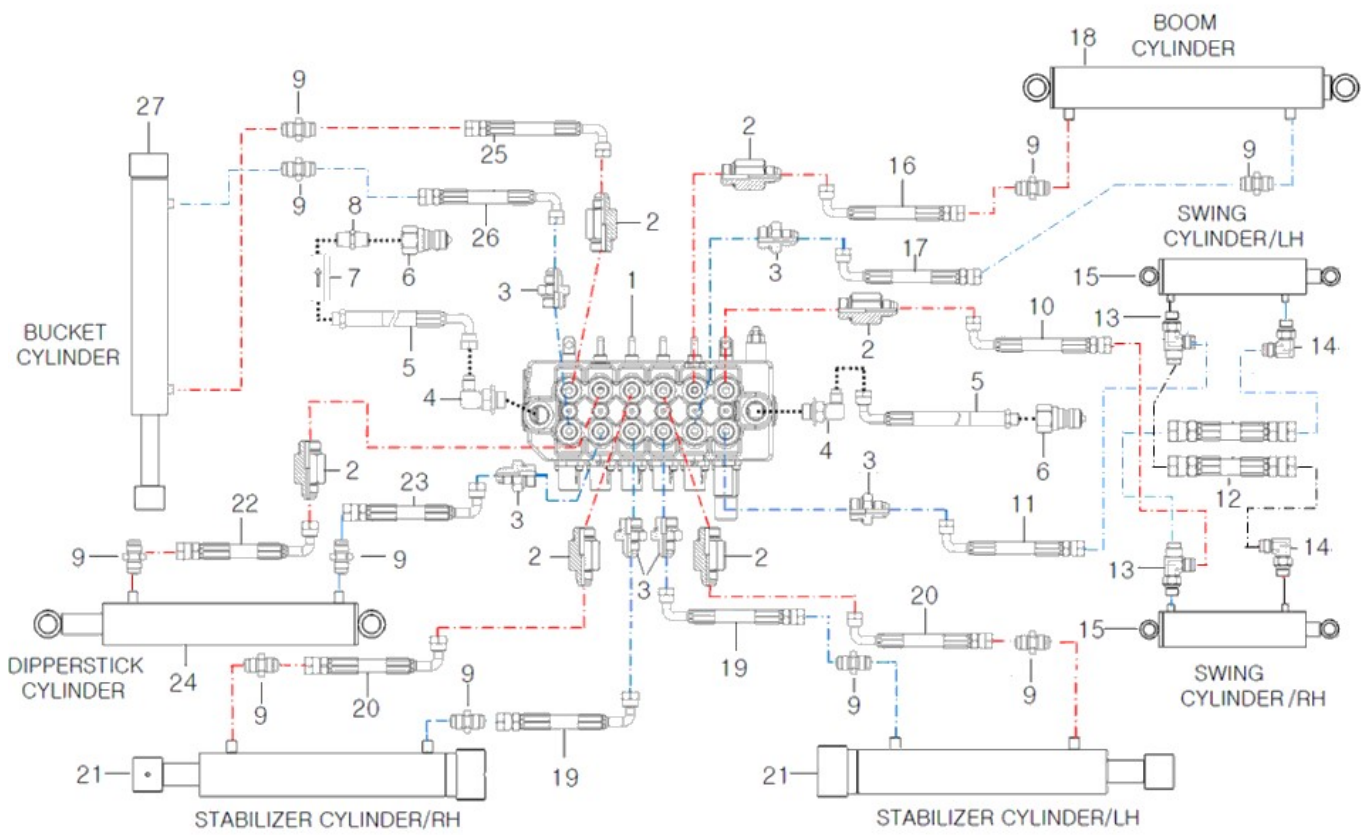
BOOM CYLINDER
18
27
9
25
9
26
2
2
16
9
9
SWING CYLINDER/LH
8
6
7
3
1
3
17
15
BUCKET CYLINDER
5
2
10
13
14
4
5
4
6
2
3
23
12
22
3
11
9
9
2
3
2
13
14
20
15
24
DIPPERSTICK CYLINDER
20
19
9
9
SWING CYLINDER /RH
9
9
21
19
21
STABILIZER CYLINDER/RH
STABILIZER CYLINDER/LH